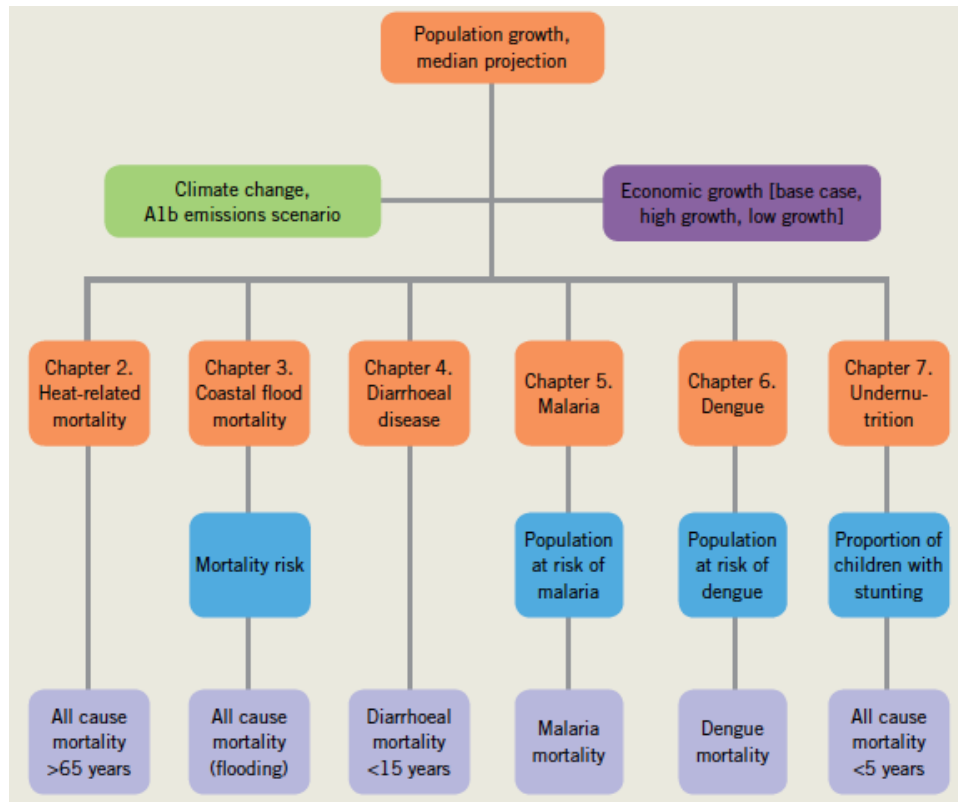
Population growth, median projection

Climate change, A1b emissions scenario

Economic growth [base case, high growth, low growth]

Chapter 2. Heat-related mortality

Chapter 3. Coastal flood mortality

Chapter 4. Diarrhoeal disease

Chapter 5. Malaria

Chapter 6. Dengue

Chapter 7. Undernutrition

Mortality risk

Population at risk of malaria

Population at risk of dengue

Proportion of children with stunting

All cause mortality >65 years

All cause mortality (flooding)

Diarrhoeal mortality <15 years

Malaria mortality

Dengue mortality

All cause mortality <5 years